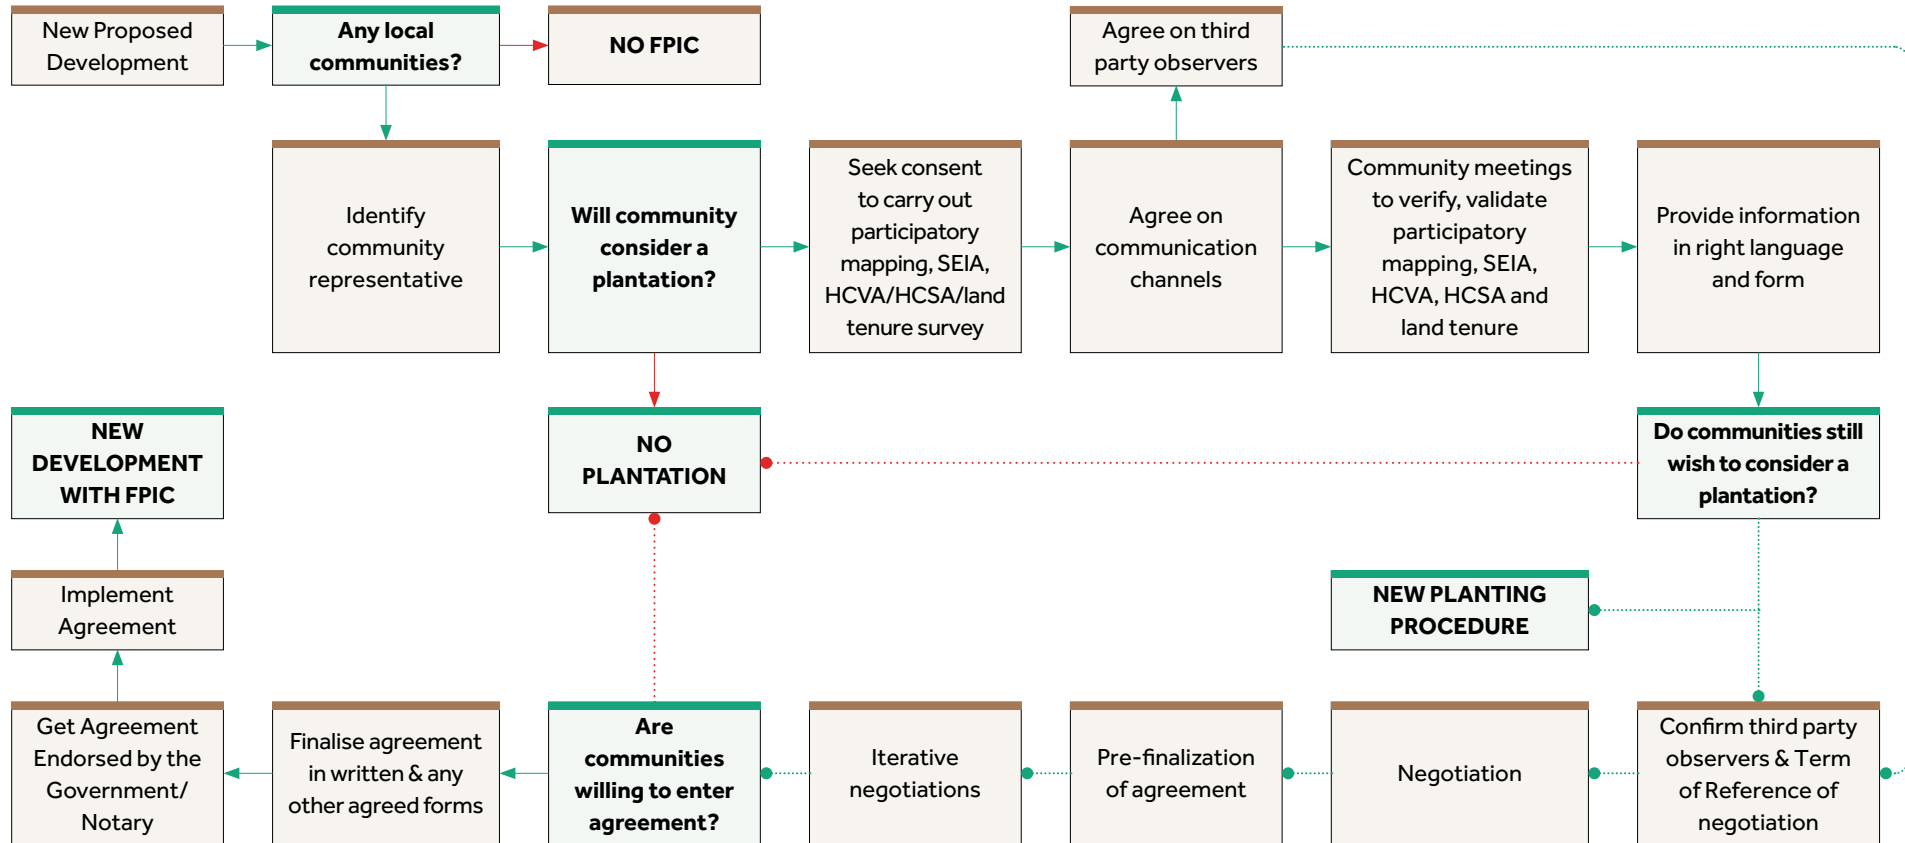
New Proposed Development

Any local communities?

NO FPIC

Agree on third party observers

Identify community representative

Will community consider a plantation?

Seek consent to carry out participatory mapping, SEIA, HCVA/HCSA/land tenure survey

Agree on communication channels

Community meetings to verify, validate participatory mapping, SEIA, HCVA, HCSA and land tenure

Provide information in right language and form

NEW DEVELOPMENT WITH FPIC

NO PLANTATION

Do communities still wish to consider a plantation?

NEW PLANTING PROCEDURE

Implement Agreement

Get Agreement Endorsed by the Government/ Notary

Finalise agreement in written & any other agreed forms

Are communities willing to enter agreement?

Iterative negotiations

Pre-finalization of agreement

Negotiation

Confirm third party observers & Term of Reference of negotiation